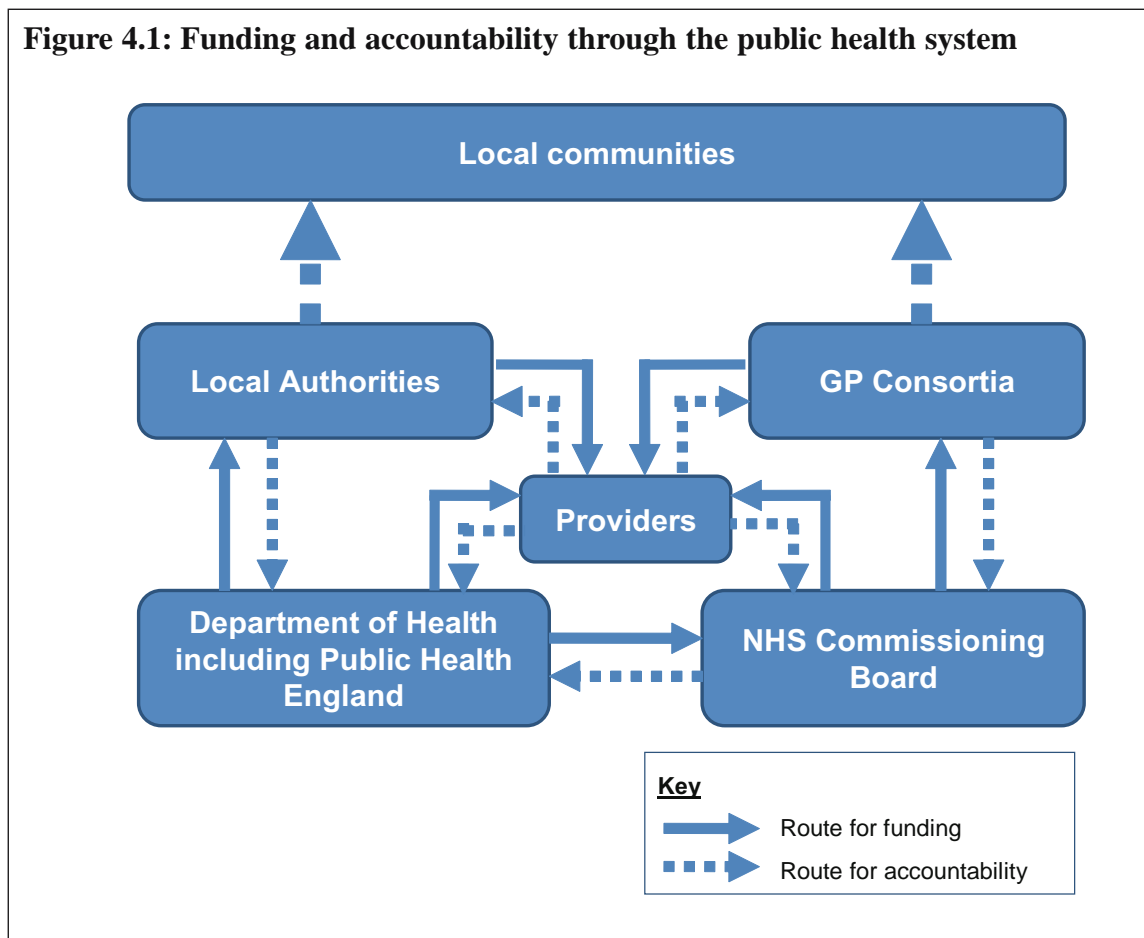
Figure 4.1: Funding and accountability through the public health system

Local communities

Local Authorities

GP Consortia

Providers

Department of Health including Public Health England

NHS Commissioning Board

Key
Route for funding
Route for accountability